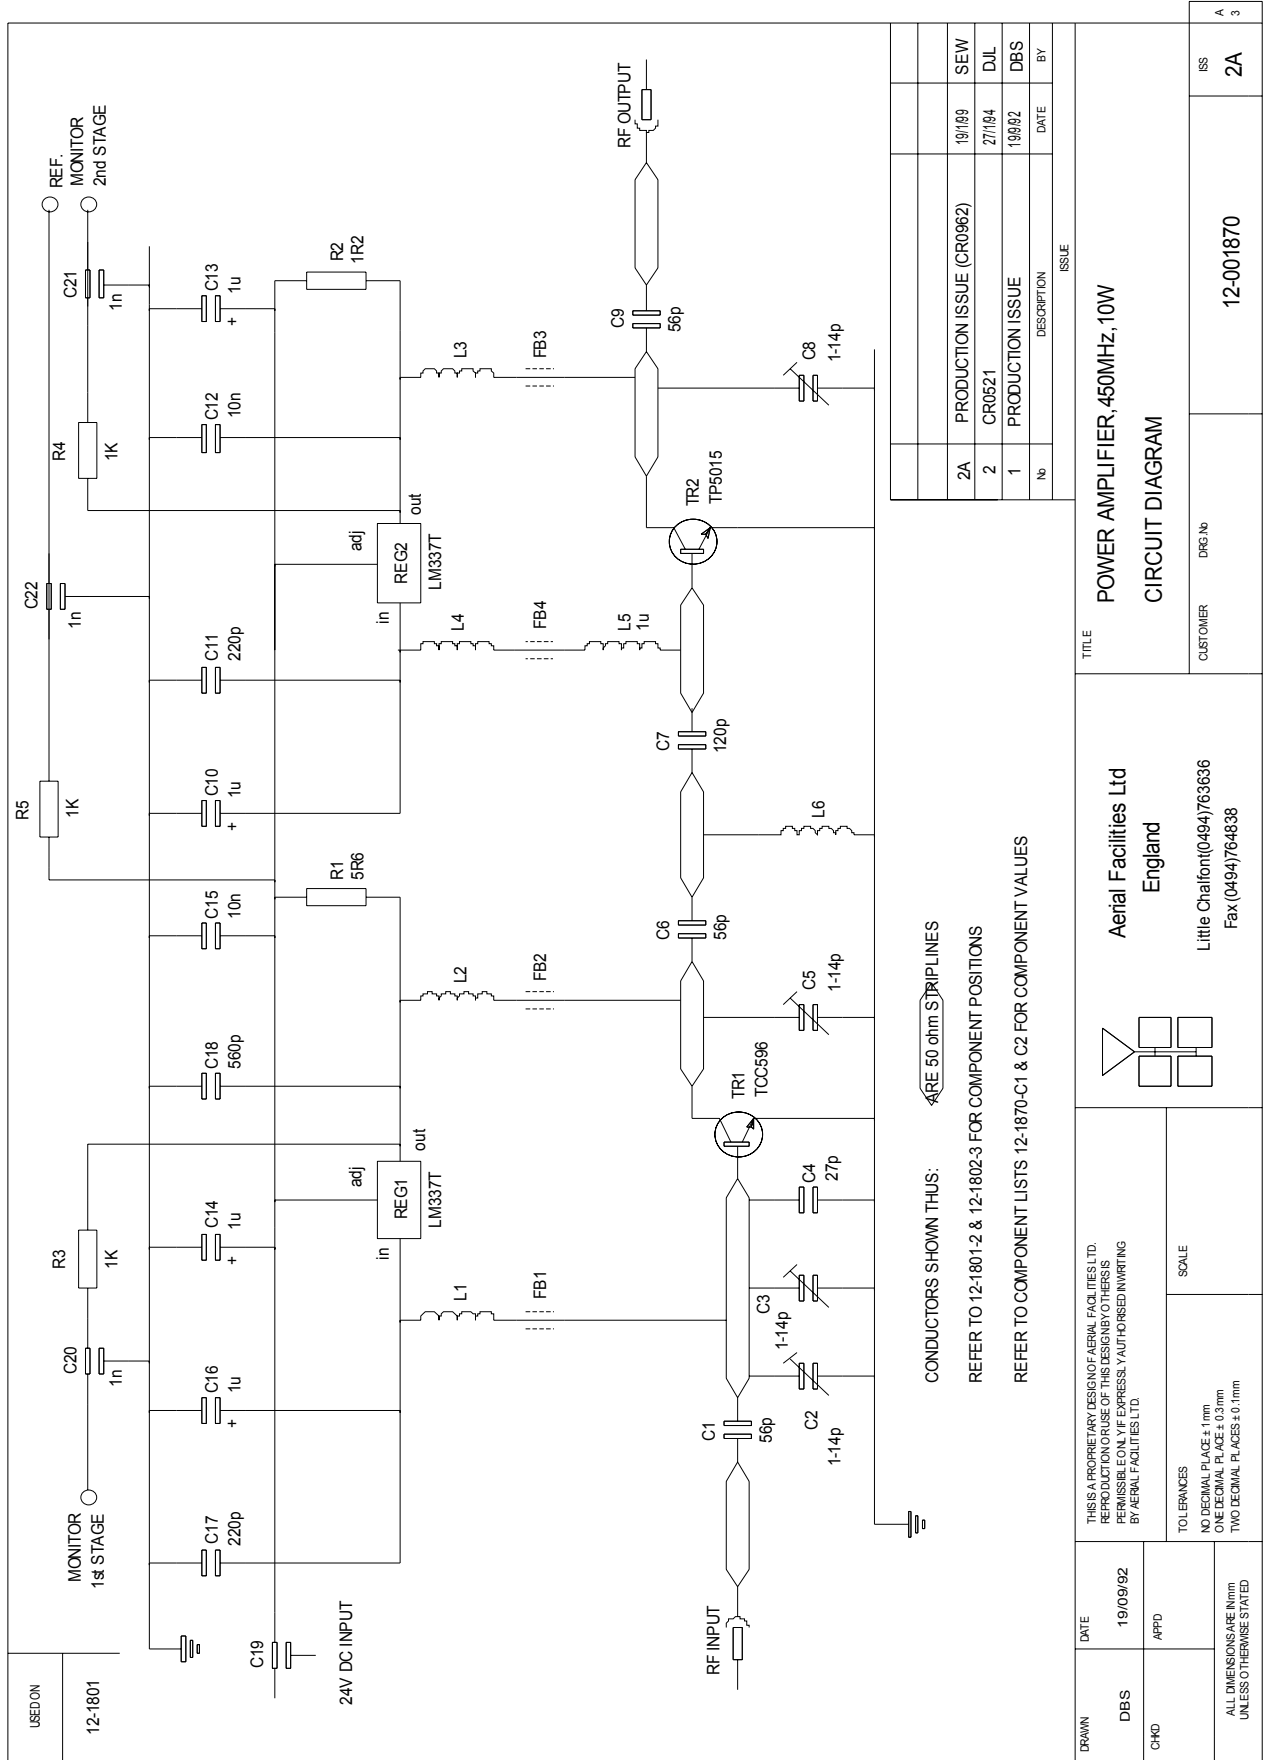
REF. MONITOR 2nd STAGE

RF OUTPUT

C21 1n

C13 1u +

R2 1R2

C12 10n

R4 1K

L3

FB3

C9 56p

C8 1-14p

REG2 LM337T
adj
in
out

TR2 TP5015

C22 1n

C11 220p

L4

FB4

L5 1u

C7 120p

R5 1K

C10 1u +

L6

R1 5R6

C15 10n

C6 56p

L2

FB2

C5 1-14p

C18 560p

TR1 TCC596

REG1 LM337T
adj
in
out

C4 27p

R3 1K

C14 1u +

L1

FB1

C3 1-14p

C20 1n

C16 1u +

C2 1-14p

C1 56p

MONITOR 1st STAGE

C17 220p

C19

24V DC INPUT

RF INPUT

CONDUCTORS SHOWN THUS: ARE 50 ohm STRIPLINES

REFER TO 12-1801-2 & 12-1802-3 FOR COMPONENT POSITIONS

REFER TO COMPONENT LISTS 12-1870-C1 & C2 FOR COMPONENT VALUES

| No | DESCRIPTION | DATE | BY |
|---|---|---|---|
| 2A | PRODUCTION ISSUE (CR0962) | 19/1/99 | SEW |
| 2 | CR0521 | 27/1/94 | DJL |
| 1 | PRODUCTION ISSUE | 19/9/92 | DBS |

ISSUE

TITLE
POWER AMPLIFIER, 450MHz, 10W
CIRCUIT DIAGRAM

CUSTOMER

DRG.No
12-001870

ISS
2A

A3

Aerial Facilities Ltd
England
Little Chalfont(0494)763636
Fax (0494)764838

THIS IS A PROPRIETARY DESIGN OF AERIAL FACILITIES LTD. REPRODUCTION OR USE OF THIS DESIGN BY OTHERS IS PERMISSIBLE ONLY IF EXPRESSLY AUTHORISED IN WRITING BY AERIAL FACILITIES LTD.

TOLERANCES
NO DECIMAL PLACE ± 1mm
ONE DECIMAL PLACE ± 0.3mm
TWO DECIMAL PLACES ± 0.1mm

SCALE

ALL DIMENSIONS ARE IN mm UNLESS OTHERWISE STATED

DRAWN
DBS

DATE
19/09/92

CHKD

APPD

USED ON
12-1801